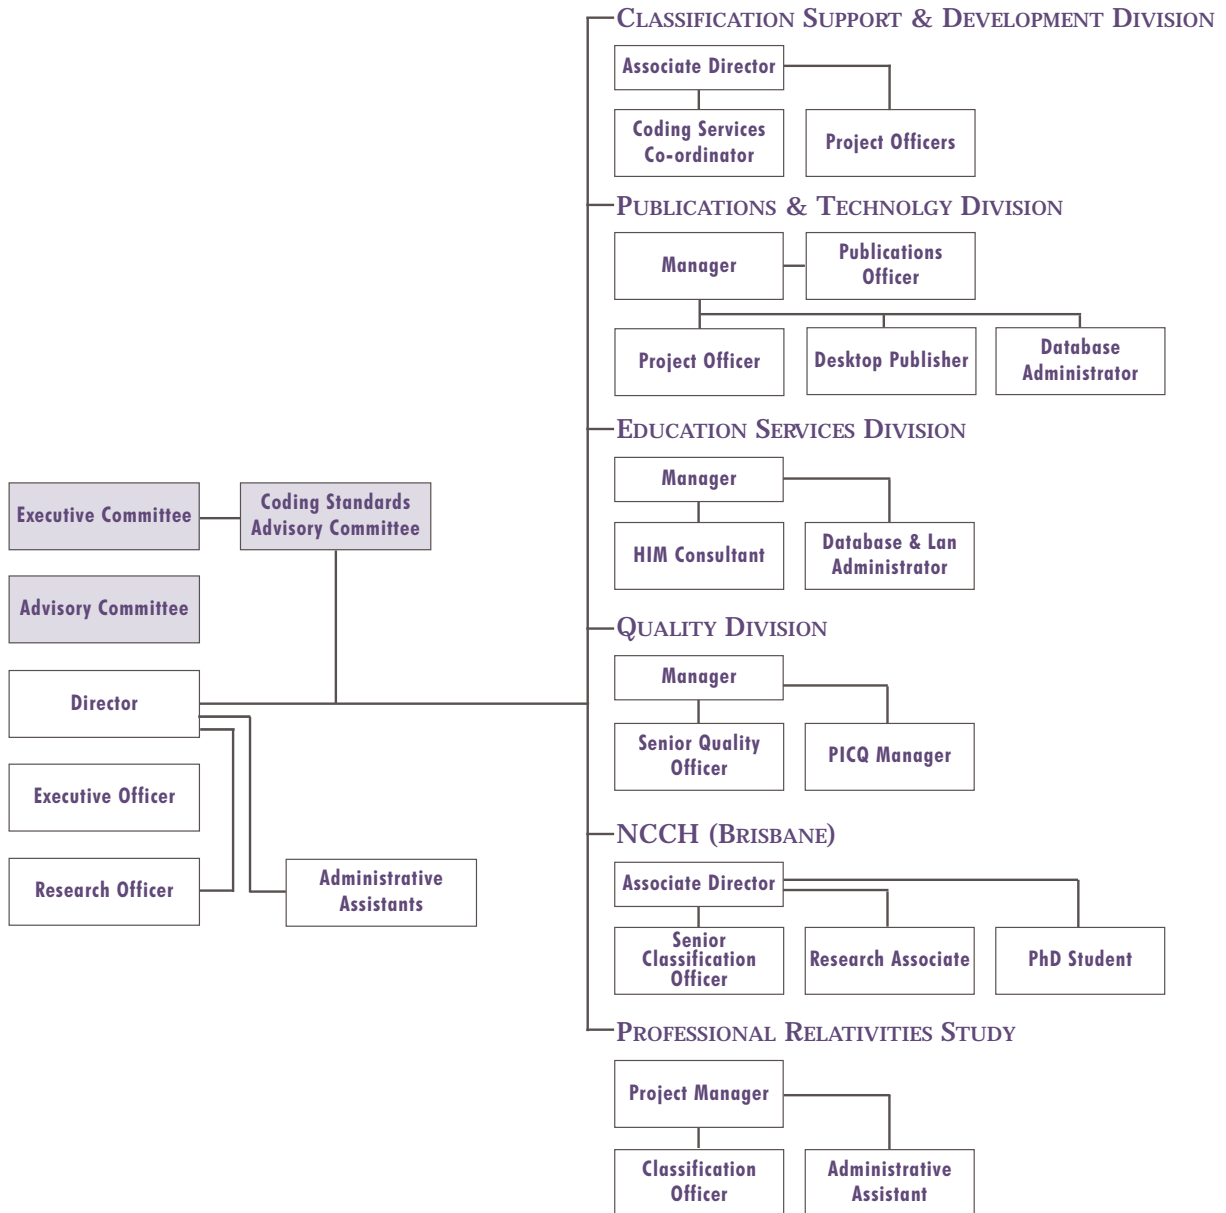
Executive Committee

Coding Standards Advisory Committee

Advisory Committee

Director

Executive Officer

Research Officer

Administrative Assistants

Classification Support & Development Division

Associate Director

Coding Services Co-ordinator

Project Officers

Publications & Technolgy Division

Manager

Publications Officer

Project Officer

Desktop Publisher

Database Administrator

Education Services Division

Manager

HIM Consultant

Database & Lan Administrator

Quality Division

Manager

Senior Quality Officer

PICQ Manager

NCCH (Brisbane)

Associate Director

Senior Classification Officer

Research Associate

PhD Student

Professional Relativities Study

Project Manager

Classification Officer

Administrative Assistant